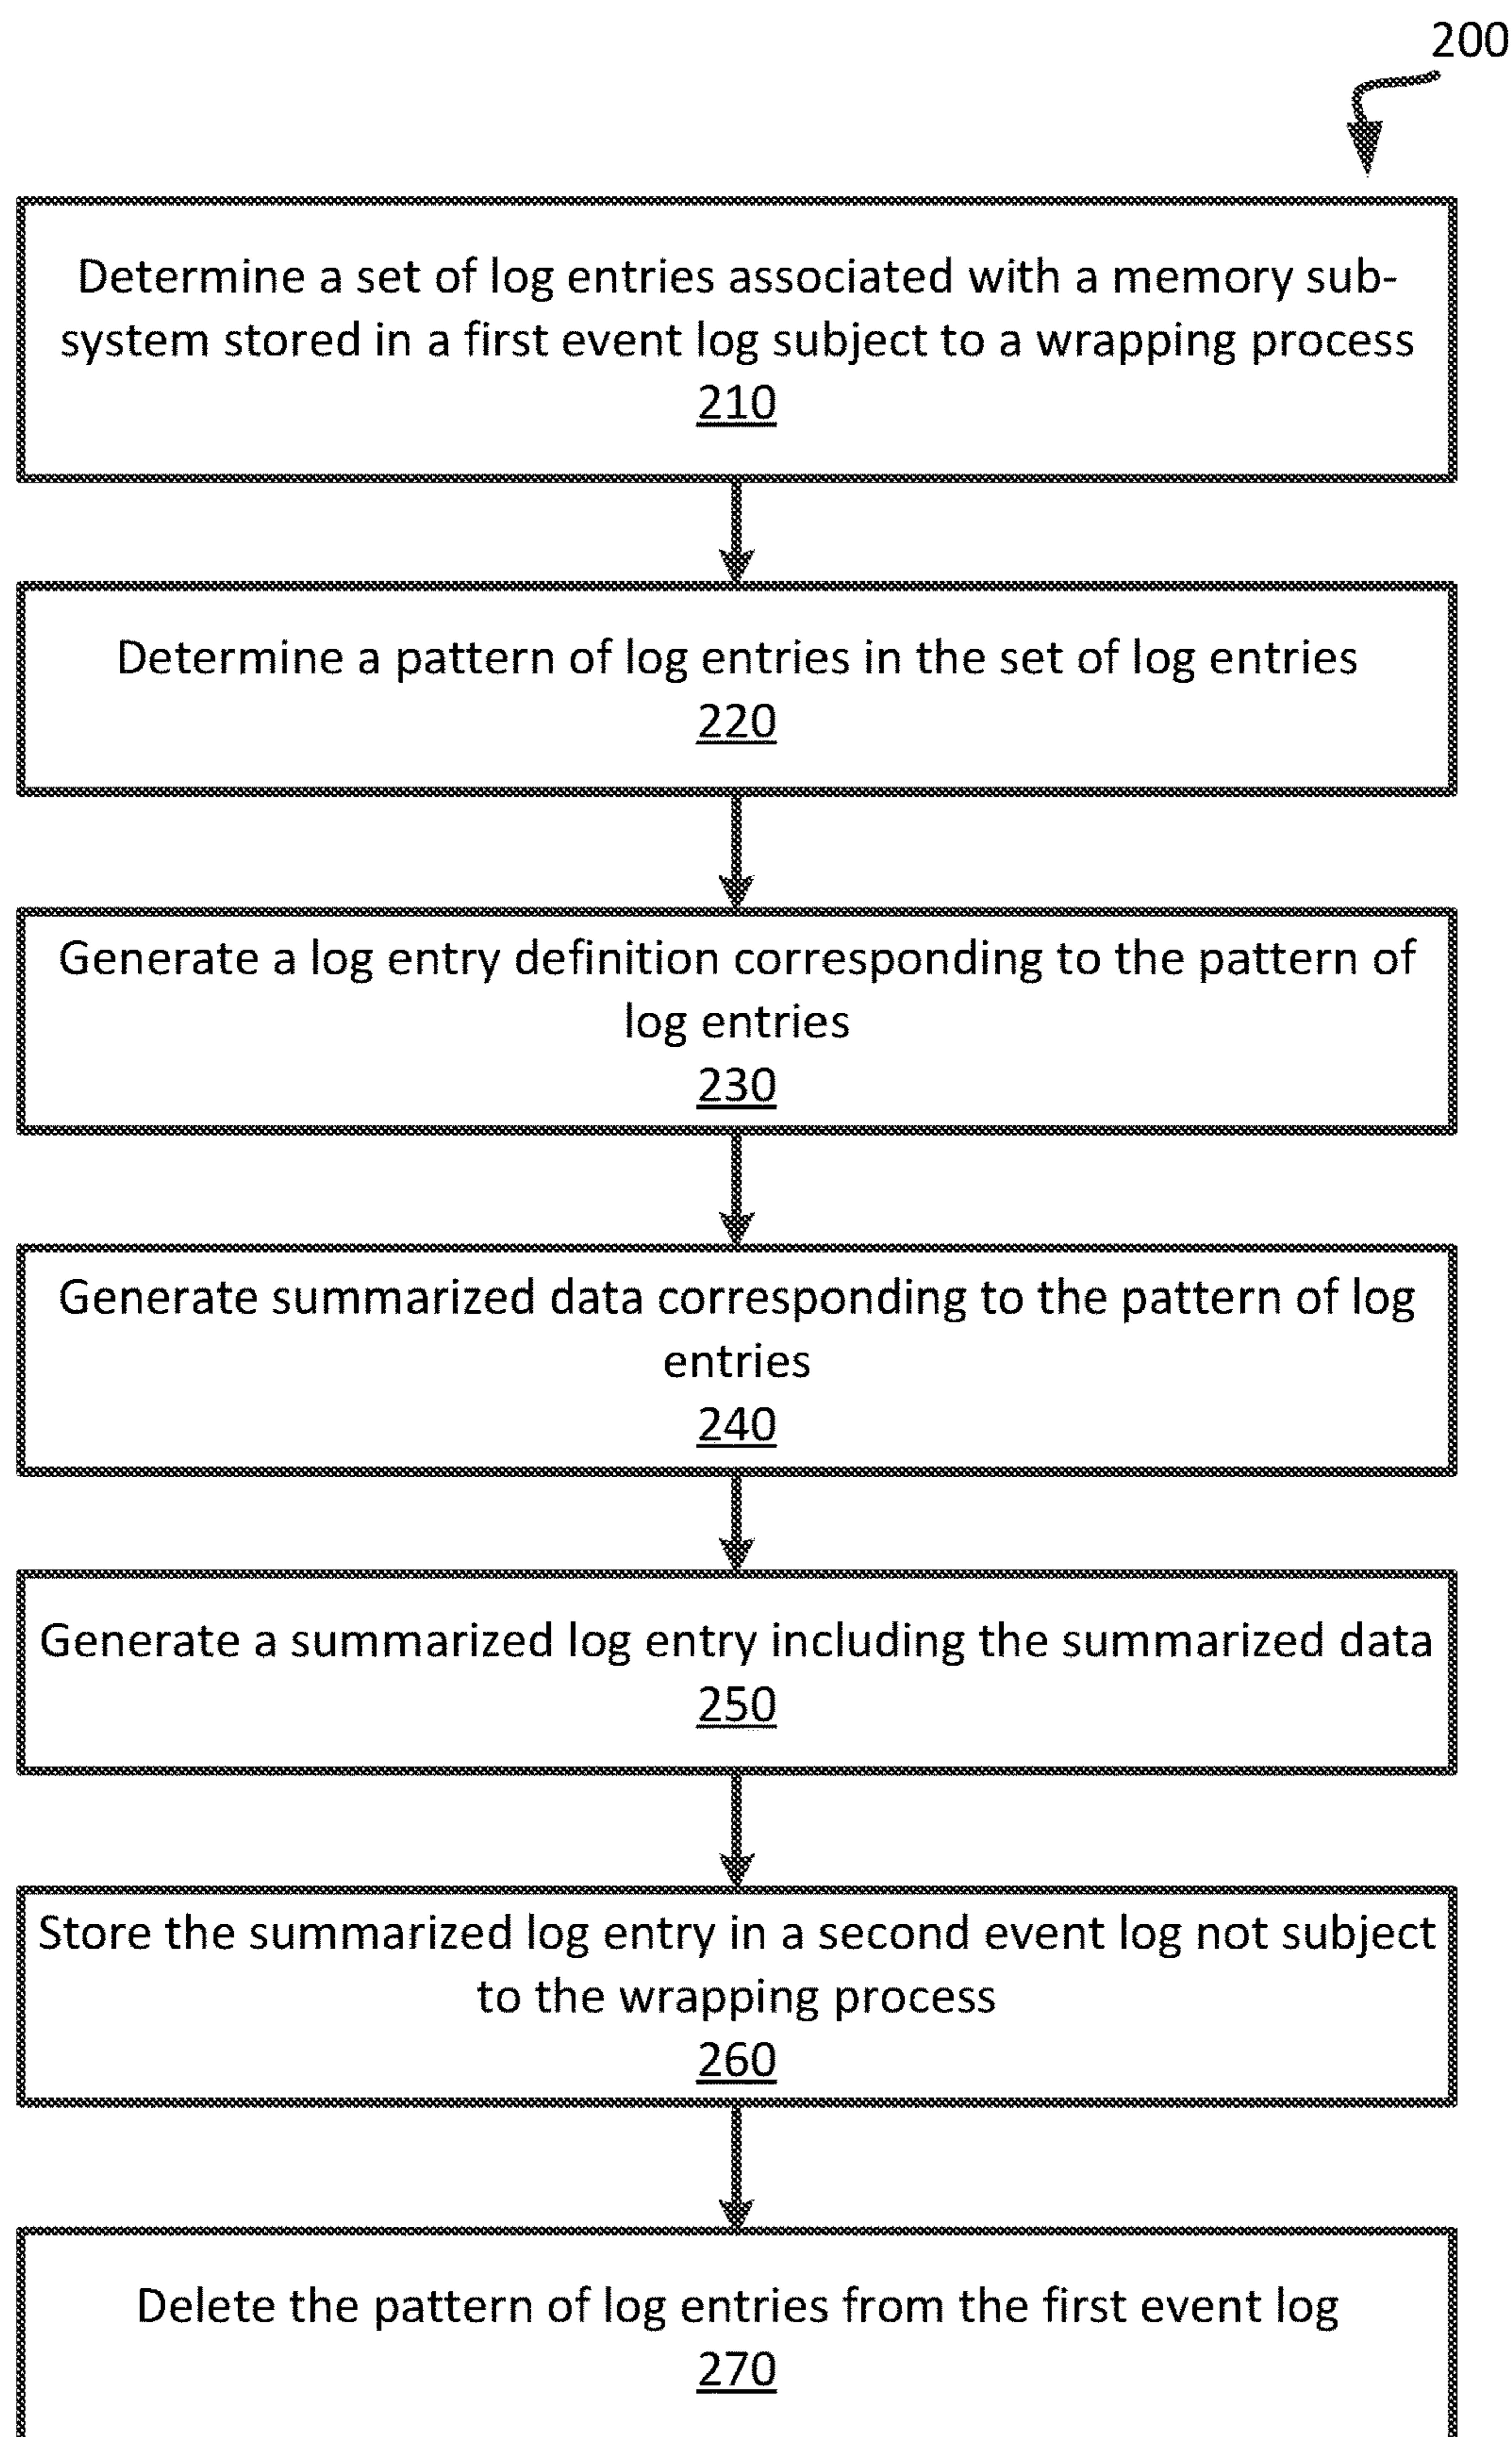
200

Determine a set of log entries associated with a memory subsystem stored in a first event log subject to a wrapping process
210

Determine a pattern of log entries in the set of log entries
220

Generate a log entry definition corresponding to the pattern of log entries
230

Generate summarized data corresponding to the pattern of log entries
240

Generate a summarized log entry including the summarized data
250

Store the summarized log entry in a second event log not subject to the wrapping process
260

Delete the pattern of log entries from the first event log
270